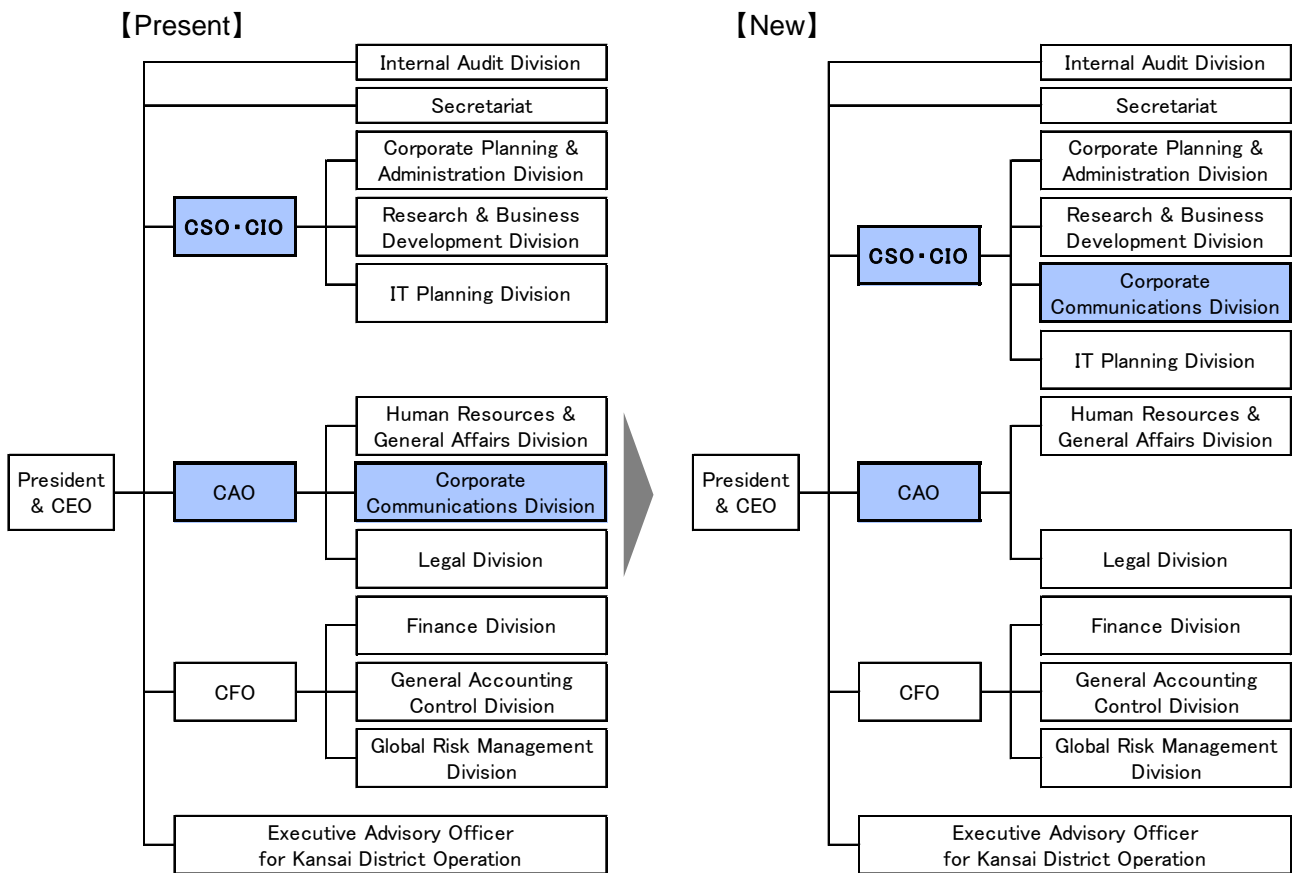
【Present】

President & CEO

Internal Audit Division

Secretariat

CSO・CIO

Corporate Planning & Administration Division

Research & Business Development Division

IT Planning Division

CAO

Human Resources & General Affairs Division

Corporate Communications Division

Legal Division

CFO

Finance Division

General Accounting Control Division

Global Risk Management Division

Executive Advisory Officer for Kansai District Operation

【New】

President & CEO

Internal Audit Division

Secretariat

CSO・CIO

Corporate Planning & Administration Division

Research & Business Development Division

Corporate Communications Division

IT Planning Division

CAO

Human Resources & General Affairs Division

Legal Division

CFO

Finance Division

General Accounting Control Division

Global Risk Management Division

Executive Advisory Officer for Kansai District Operation